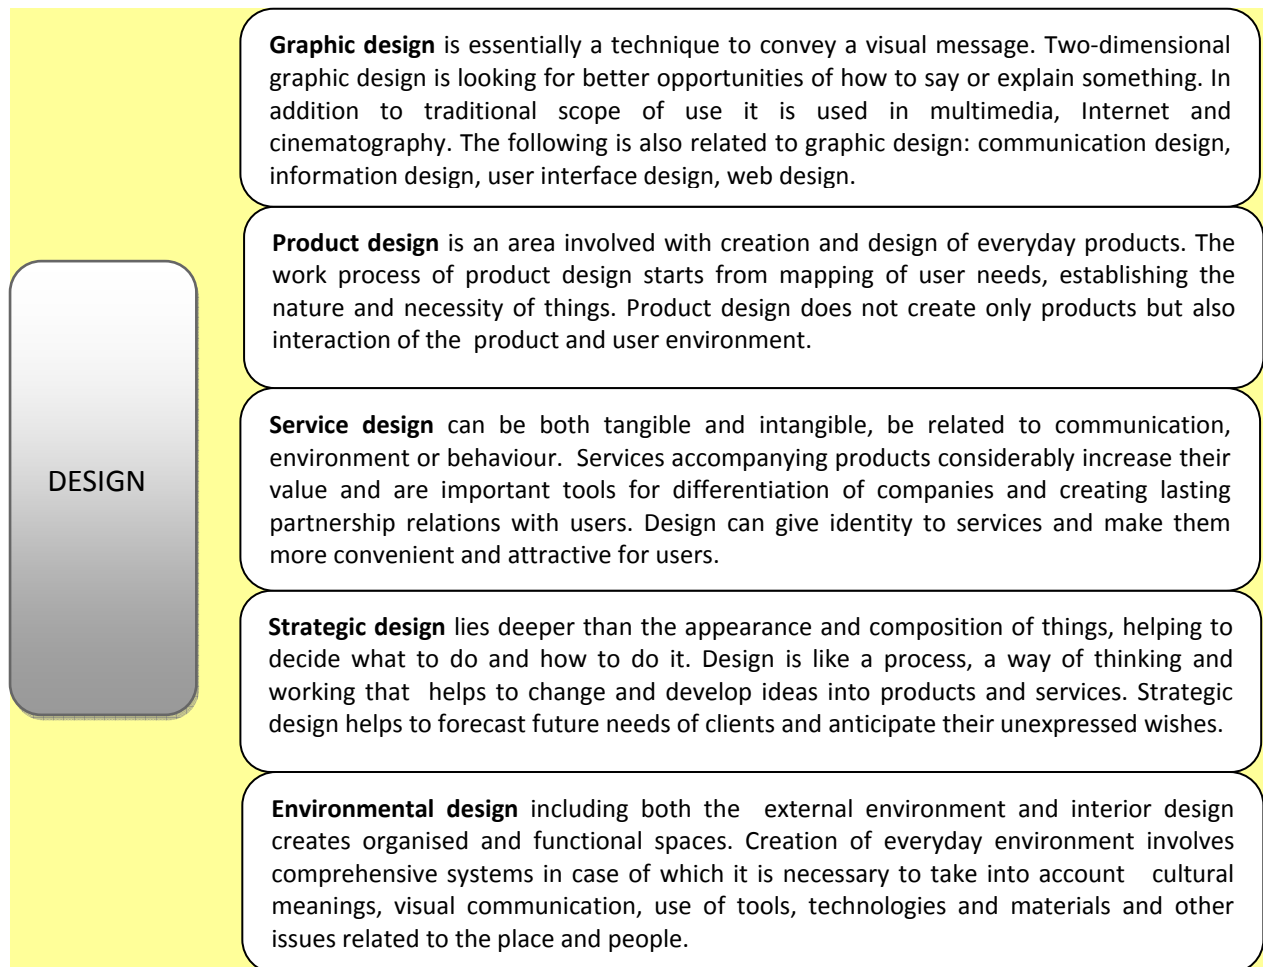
DESIGN

**Graphic design** is essentially a technique to convey a visual message. Two-dimensional graphic design is looking for better opportunities of how to say or explain something. In addition to traditional scope of use it is used in multimedia, Internet and cinematography. The following is also related to graphic design: communication design, information design, user interface design, web design.

**Product design** is an area involved with creation and design of everyday products. The work process of product design starts from mapping of user needs, establishing the nature and necessity of things. Product design does not create only products but also interaction of the product and user environment.

**Service design** can be both tangible and intangible, be related to communication, environment or behaviour. Services accompanying products considerably increase their value and are important tools for differentiation of companies and creating lasting partnership relations with users. Design can give identity to services and make them more convenient and attractive for users.

**Strategic design** lies deeper than the appearance and composition of things, helping to decide what to do and how to do it. Design is like a process, a way of thinking and working that helps to change and develop ideas into products and services. Strategic design helps to forecast future needs of clients and anticipate their unexpressed wishes.

**Environmental design** including both the external environment and interior design creates organised and functional spaces. Creation of everyday environment involves comprehensive systems in case of which it is necessary to take into account cultural meanings, visual communication, use of tools, technologies and materials and other issues related to the place and people.